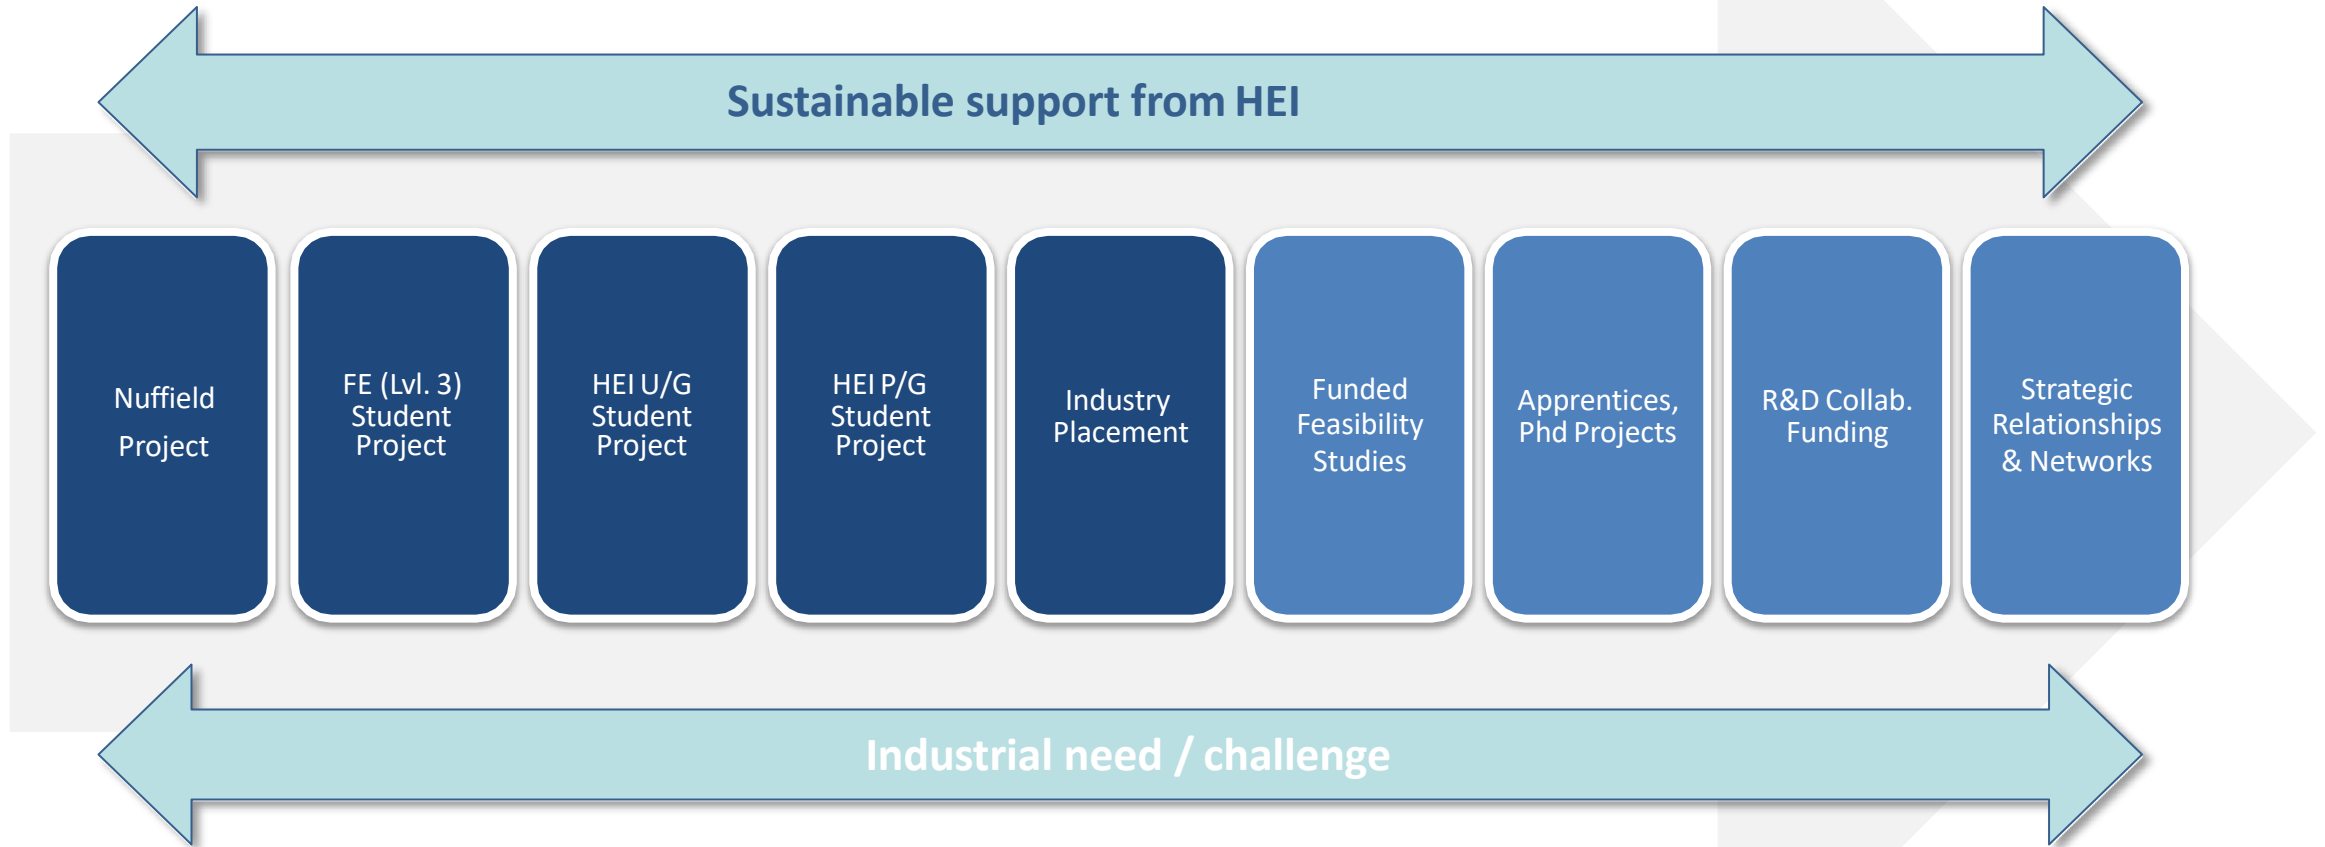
Sustainable support from HEI

Nuffield Project

FE (Lvl. 3) Student Project

HEI U/G Student Project

HEI P/G Student Project

Industry Placement

Funded Feasibility Studies

Apprentices, Phd Projects

R&D Collab. Funding

Strategic Relationships & Networks

Industrial need / challenge